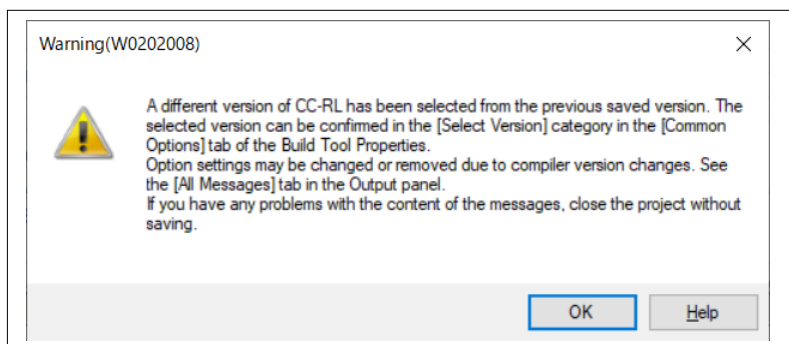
Warning(W0202008)

×

A different version of CC-RL has been selected from the previous saved version. The selected version can be confirmed in the [Select Version] category in the [Common Options] tab of the Build Tool Properties.
Option settings may be changed or removed due to compiler version changes. See the [All Messages] tab in the Output panel.
If you have any problems with the content of the messages, close the project without saving.

OK

Help